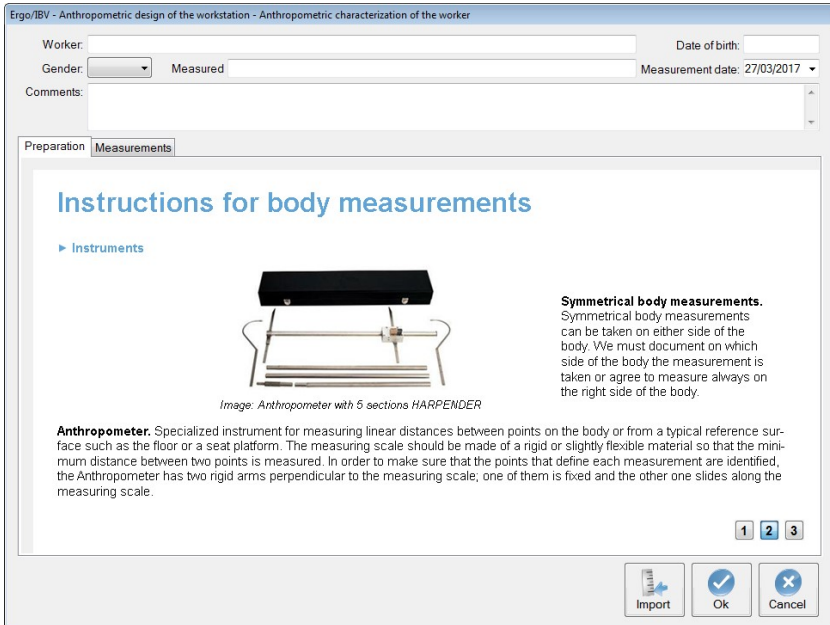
Ergo/IBV - Anthropometric design of the workstation - Anthropometric characterization of the worker

Worker:

Date of birth:

Gender:

Measured

Measurement date: 27/03/2017

Comments:

Preparation

Measurements

Instructions for body measurements

► Instruments

Image: Anthropometer with 5 sections HARPENDER

Symmetrical body measurements. Symmetrical body measurements can be taken on either side of the body. We must document on which side of the body the measurement is taken or agree to measure always on the right side of the body.

Anthropometer. Specialized instrument for measuring linear distances between points on the body or from a typical reference surface such as the floor or a seat platform. The measuring scale should be made of a rigid or slightly flexible material so that the minimum distance between two points is measured. In order to make sure that the points that define each measurement are identified, the Anthropometer has two rigid arms perpendicular to the measuring scale; one of them is fixed and the other one slides along the measuring scale.

1 2 3

Import

Ok

Cancel